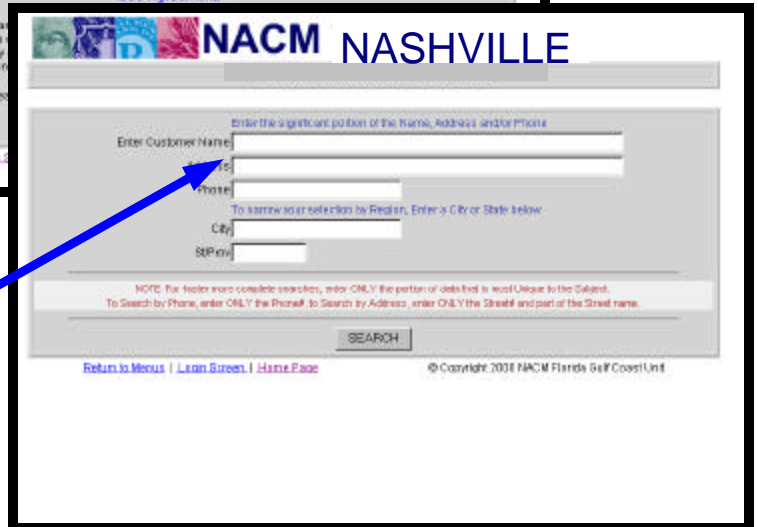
NACM NASHVILLE

Enter the significant portion of the Name, Address and/or Phone

Enter Customer Name

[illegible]ss

Phone

To narrow your selection by Region, Enter a City or State below

City

St/Prov

NOTE: For faster more complete searches, enter ONLY the portion of data that is most Unique to the Subject.

To Search by Phone, enter ONLY the Phone#, to Search by Address, enter ONLY the Street# and part of the Street name.

SEARCH

Return to Menus | Login Screen | Home Page

© Copyright 2000 NACM Florida Gulf Coast Unit